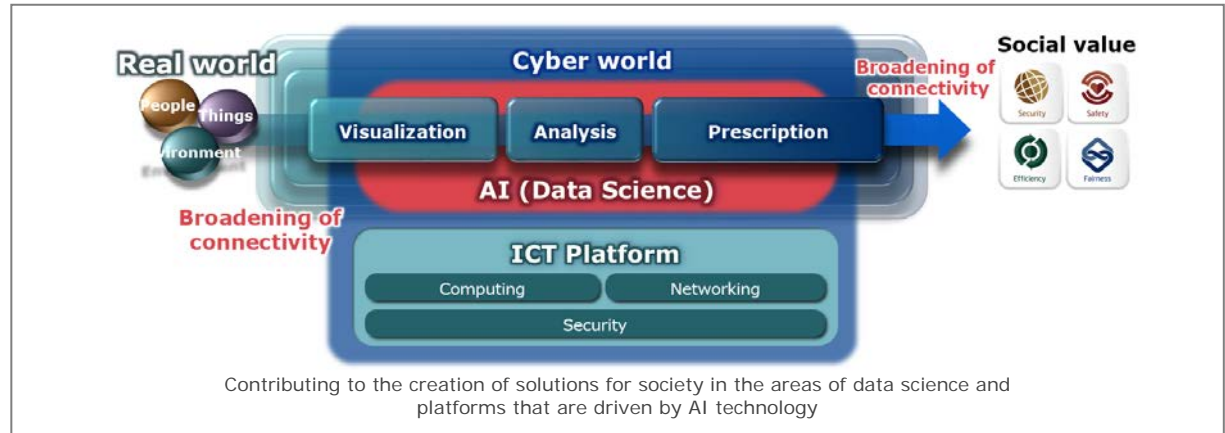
Real world

People

Things

ironment

Cyber world

Visualization

Analysis

Prescription

AI (Data Science)

Broadening of connectivity

Broadening of connectivity

Social value

Security

Safety

Efficiency

Fairness

ICT Platform

Computing

Networking

Security

Contributing to the creation of solutions for society in the areas of data science and platforms that are driven by AI technology